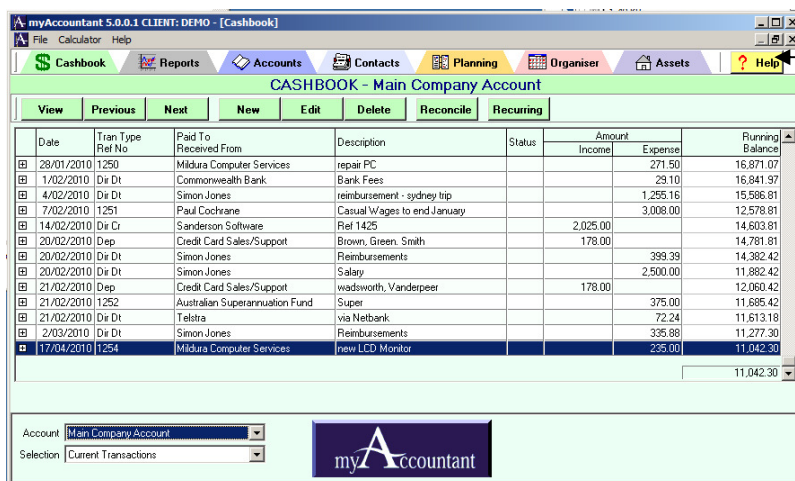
myAccountant 5.0.0.1 CLIENT: DEMO - [Cashbook]

File Calculator Help

Cashbook | Reports | Accounts | Contacts | Planning | Organiser | Assets | Help

CASHBOOK - Main Company Account

View | Previous | Next | New | Edit | Delete | Reconcile | Recurring

| | Date | Tran Type Ref No | Paid To Received From | Description | Status | Amount Income | Amount Expense | Running Balance |
|---|---|---|---|---|---|---|---|---|
| ⊞ | 28/01/2010 | 1250 | Mildura Computer Services | repair PC | | | 271.50 | 16,871.07 |
| ⊞ | 1/02/2010 | Dir Dt | Commonwealth Bank | Bank Fees | | | 29.10 | 16,841.97 |
| ⊞ | 4/02/2010 | Dir Dt | Simon Jones | reimbursement - sydney trip | | | 1,255.16 | 15,586.81 |
| ⊞ | 7/02/2010 | 1251 | Paul Cochrane | Casual Wages to end January | | | 3,008.00 | 12,578.81 |
| ⊞ | 14/02/2010 | Dir Cr | Sanderson Software | Ref 1425 | | 2,025.00 | | 14,603.81 |
| ⊞ | 20/02/2010 | Dep | Credit Card Sales/Support | Brown, Green, Smith | | 178.00 | | 14,781.81 |
| ⊞ | 20/02/2010 | Dir Dt | Simon Jones | Reimbursements | | | 399.39 | 14,382.42 |
| ⊞ | 20/02/2010 | Dir Dt | Simon Jones | Salary | | | 2,500.00 | 11,882.42 |
| ⊞ | 21/02/2010 | Dep | Credit Card Sales/Support | wadsworth, Vanderpeer | | 178.00 | | 12,060.42 |
| ⊞ | 21/02/2010 | 1252 | Australian Superannuation Fund | Super | | | 375.00 | 11,685.42 |
| ⊞ | 21/02/2010 | Dir Dt | Telstra | via Netbank | | | 72.24 | 11,613.18 |
| ⊞ | 2/03/2010 | Dir Dt | Simon Jones | Reimbursements | | | 335.88 | 11,277.30 |
| ⊞ | 17/04/2010 | 1254 | Mildura Computer Services | new LCD Monitor | | | 235.00 | 11,042.30 |

11,042.30

Account: Main Company Account
Selection: Current Transactions

myAccountant